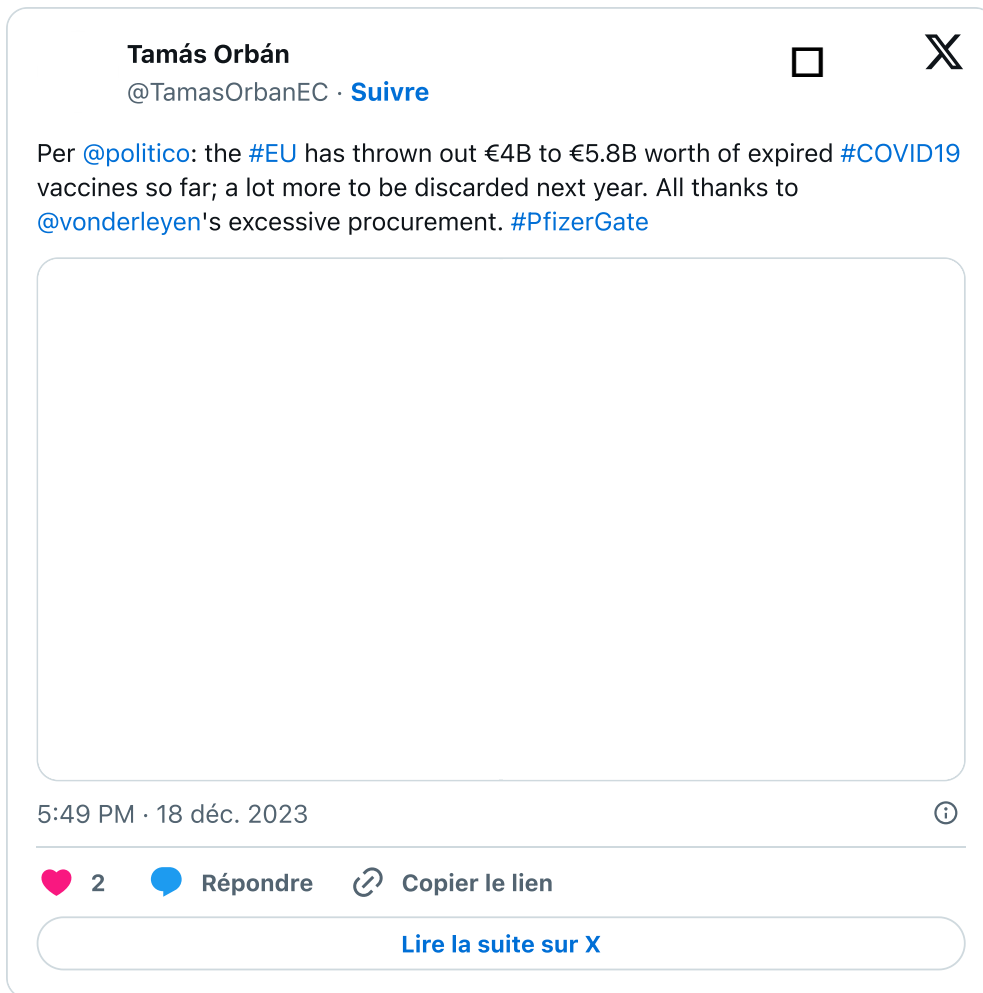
Tamás Orbán
@TamasOrbanEC · Suivre

Per @politico: the #EU has thrown out €4B to €5.8B worth of expired #COVID19 vaccines so far; a lot more to be discarded next year. All thanks to @vonderleyen's excessive procurement. #PfizerGate

5:49 PM · 18 déc. 2023

2 Répondre Copier le lien

Lire la suite sur X